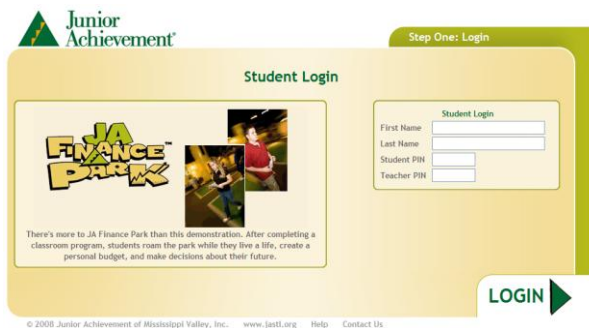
Junior Achievement®

Step One: Login

Student Login

JA FINANCE PARK™

There's more to JA Finance Park than this demonstration. After completing a classroom program, students roam the park while they live a life, create a personal budget, and make decisions about their future.

Student Login

First Name

Last Name

Student PIN

Teacher PIN

LOGIN

© 2008 Junior Achievement of Mississippi Valley, Inc. www.jastl.org Help Contact Us